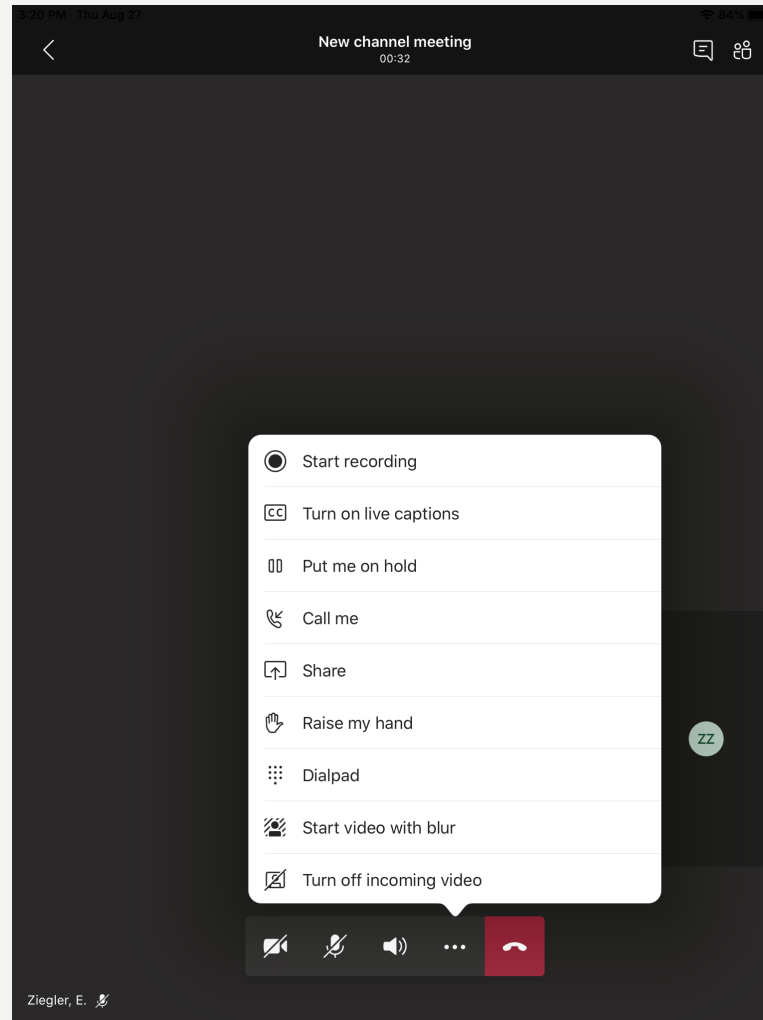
3:20 PM Thu Aug 27

84%

New channel meeting
00:32

Start recording

Turn on live captions

Put me on hold

Call me

Share

Raise my hand

Dialpad

Start video with blur

Turn off incoming video

ZZ

Ziegler, E.